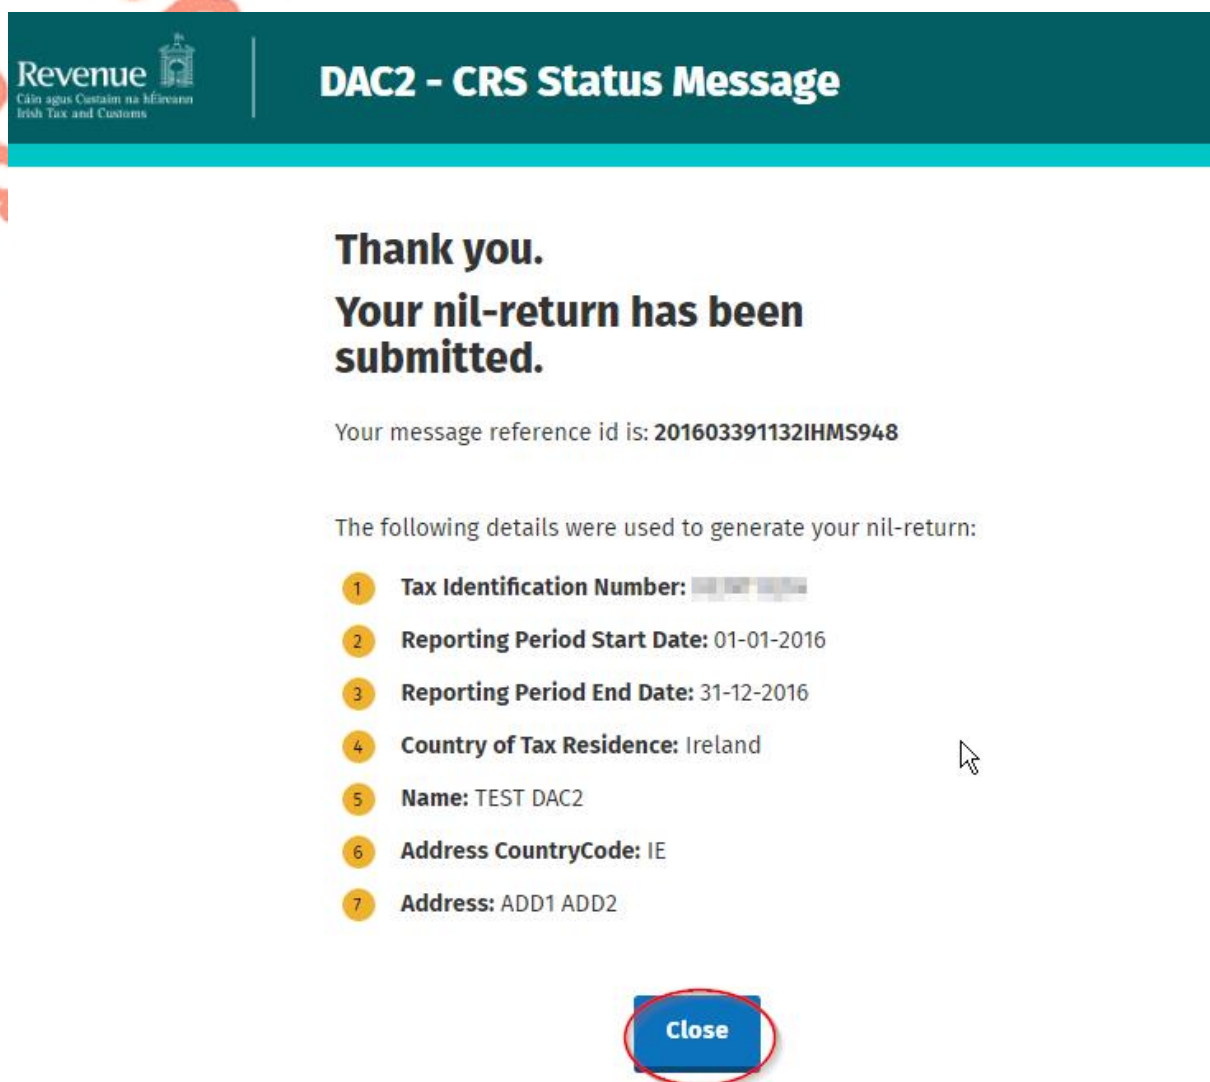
Revenue
Cáin agus Custaim na hÉireann
Irish Tax and Customs

DAC2 - CRS Status Message

Thank you.

Your nil-return has been submitted.

Your message reference id is: 201603391132IHMS948

The following details were used to generate your nil-return:

1 Tax Identification Number: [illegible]

2 Reporting Period Start Date: 01-01-2016

3 Reporting Period End Date: 31-12-2016

4 Country of Tax Residence: Ireland

5 Name: TEST DAC2

6 Address CountryCode: IE

7 Address: ADD1 ADD2

Close